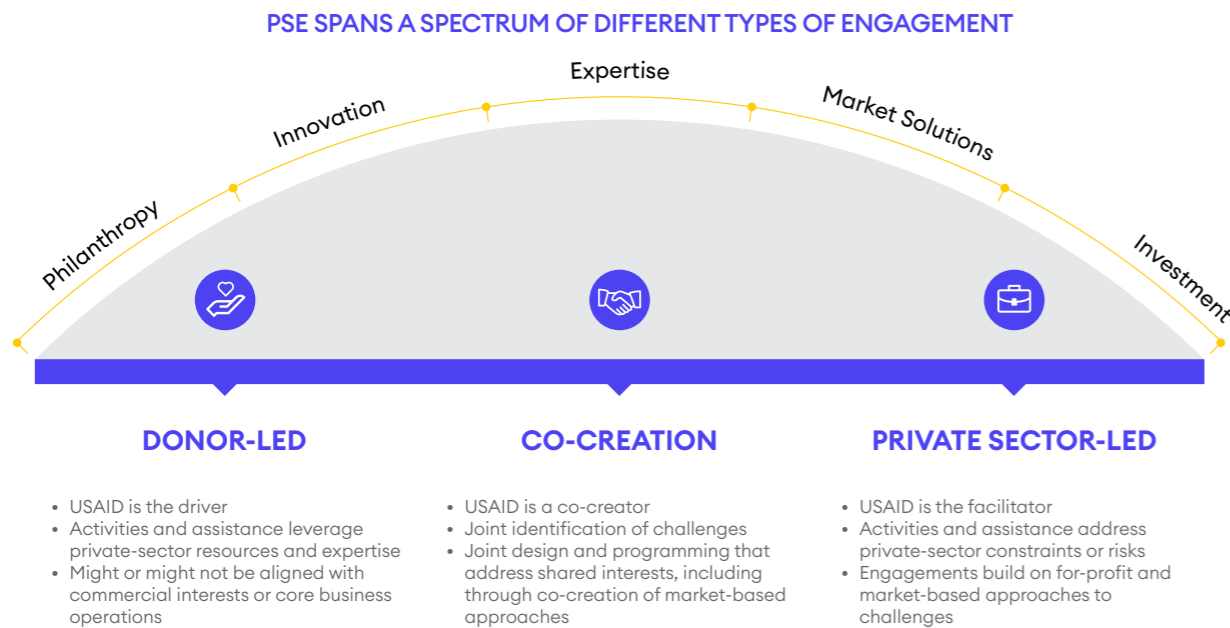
PSE SPANS A SPECTRUM OF DIFFERENT TYPES OF ENGAGEMENT

Philanthropy
Innovation
Expertise
Market Solutions
Investment

DONOR-LED

- USAID is the driver
- Activities and assistance leverage private-sector resources and expertise
- Might or might not be aligned with commercial interests or core business operations

CO-CREATION

- USAID is a co-creator
- Joint identification of challenges
- Joint design and programming that address shared interests, including through co-creation of market-based approaches

PRIVATE SECTOR-LED

- USAID is the facilitator
- Activities and assistance address private-sector constraints or risks
- Engagements build on for-profit and market-based approaches to challenges